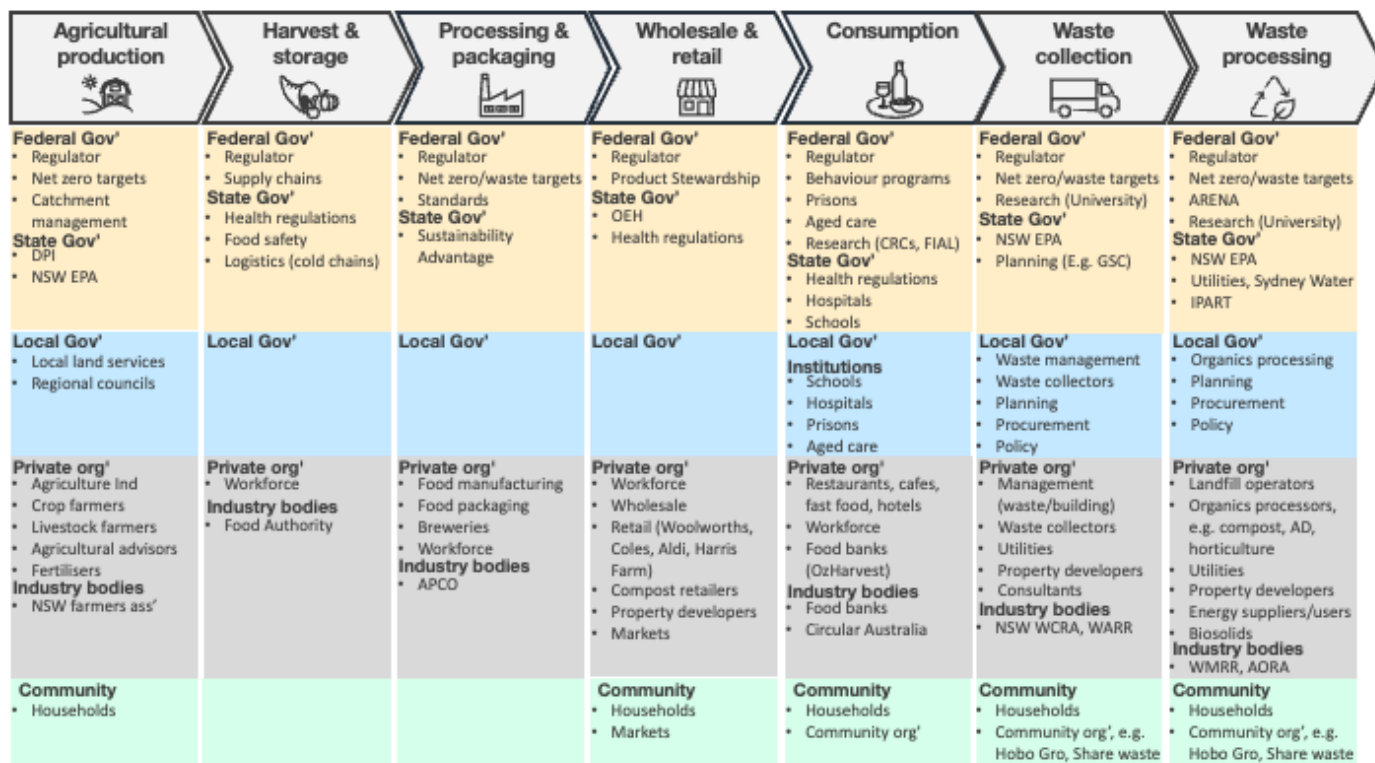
| Agricultural production | Harvest & storage | Processing & packaging | Wholesale & retail | Consumption | Waste collection | Waste processing |
|---|---|---|---|---|---|---|
| **Federal Gov'** • Regulator • Net zero targets • Catchment management **State Gov'** • DPI • NSW EPA | **Federal Gov'** • Regulator • Supply chains **State Gov'** • Health regulations • Food safety • Logistics (cold chains) | **Federal Gov'** • Regulator • Net zero/waste targets • Standards **State Gov'** • Sustainability Advantage | **Federal Gov'** • Regulator • Product Stewardship **State Gov'** • OEH • Health regulations | **Federal Gov'** • Regulator • Behaviour programs • Prisons • Aged care • Research (CRCs, FIAL) **State Gov'** • Health regulations • Hospitals • Schools | **Federal Gov'** • Regulator • Net zero/waste targets • Research (University) **State Gov'** • NSW EPA • Planning (E.g. GSC) | **Federal Gov'** • Regulator • Net zero/waste targets • ARENA • Research (University) **State Gov'** • NSW EPA • Utilities, Sydney Water • IPART |
| **Local Gov'** • Local land services • Regional councils | **Local Gov'** | **Local Gov'** | **Local Gov'** | **Local Gov'** **Institutions** • Schools • Hospitals • Prisons • Aged care | **Local Gov'** • Waste management • Waste collectors • Planning • Procurement • Policy | **Local Gov'** • Organics processing • Planning • Procurement • Policy |
| **Private org'** • Agriculture Ind • Crop farmers • Livestock farmers • Agricultural advisors • Fertilisers **Industry bodies** • NSW farmers ass' | **Private org'** • Workforce **Industry bodies** • Food Authority | **Private org'** • Food manufacturing • Food packaging • Breweries • Workforce **Industry bodies** • APCO | **Private org'** • Workforce • Wholesale • Retail (Woolworths, Coles, Aldi, Harris Farm) • Compost retailers • Property developers • Markets | **Private org'** • Restaurants, cafes, fast food, hotels • Workforce • Food banks (OzHarvest) **Industry bodies** • Food banks • Circular Australia | **Private org'** • Management (waste/building) • Waste collectors • Utilities • Property developers • Consultants **Industry bodies** • NSW WCRA, WARR | **Private org'** • Landfill operators • Organics processors, e.g. compost, AD, horticulture • Utilities • Property developers • Energy suppliers/users • Biosolids **Industry bodies** • WMRR, AORA |
| **Community** • Households | | | **Community** • Households • Markets | **Community** • Households • Community org' | **Community** • Households • Community org', e.g. Hobo Gro, Share waste | **Community** • Households • Community org', e.g. Hobo Gro, Share waste |